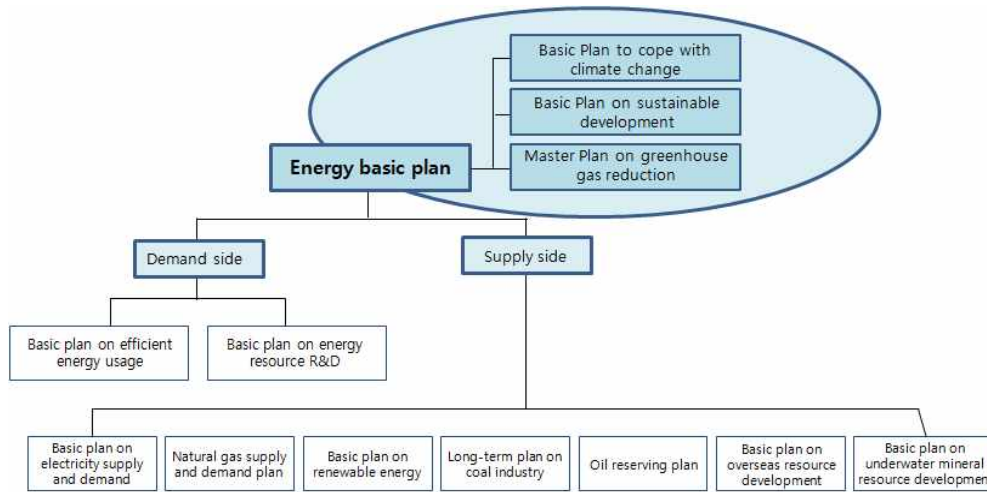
Basic Plan to cope with climate change

Basic Plan on sustainable development

Master Plan on greenhouse gas reduction

Energy basic plan

Demand side

Supply side

Basic plan on efficient energy usage

Basic plan on energy resource R&D

Basic plan on electricity supply and demand

Natural gas supply and demand plan

Basic plan on renewable energy

Long-term plan on coal industry

Oil reserving plan

Basic plan on overseas resource development

Basic plan on underwater mineral resource developmen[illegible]